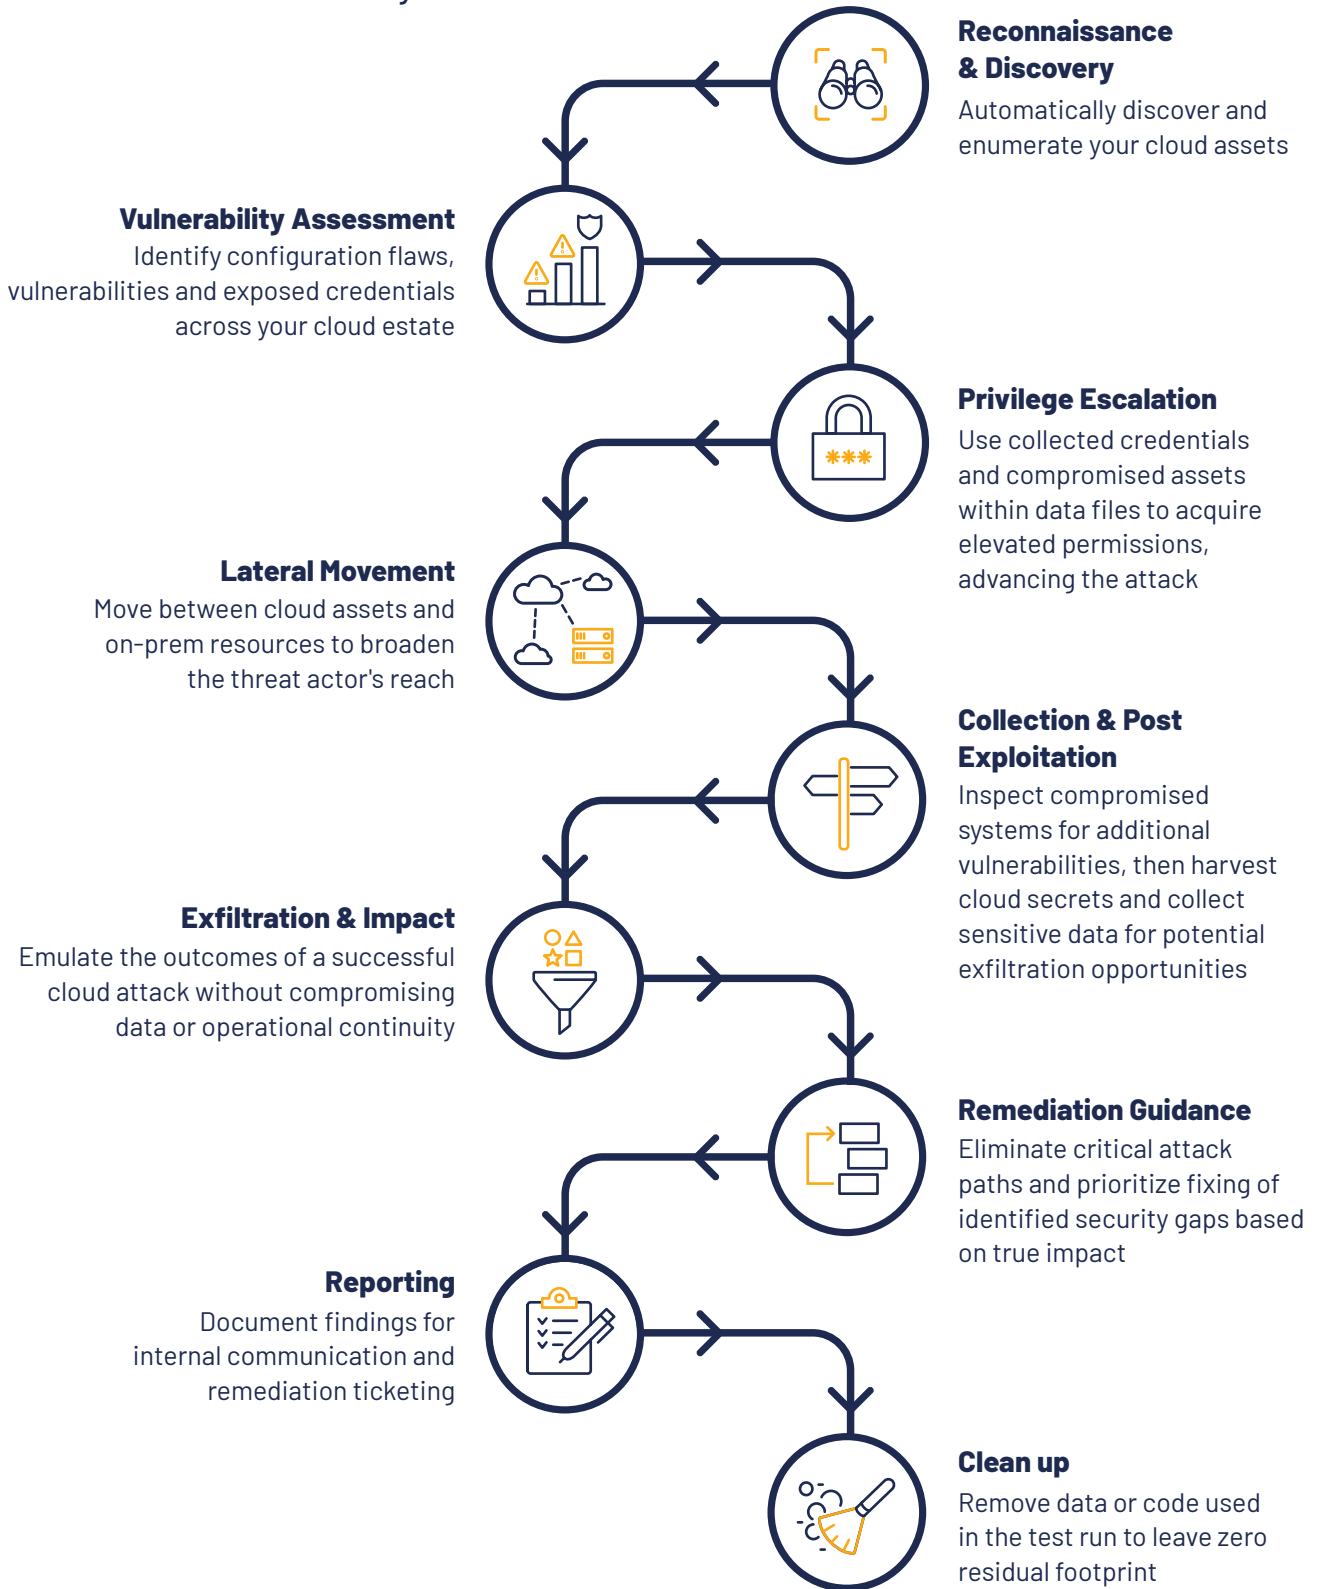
Reconnaissance & Discovery
Automatically discover and enumerate your cloud assets

Vulnerability Assessment
Identify configuration flaws, vulnerabilities and exposed credentials across your cloud estate

Privilege Escalation
Use collected credentials and compromised assets within data files to acquire elevated permissions, advancing the attack

Lateral Movement
Move between cloud assets and on-prem resources to broaden the threat actor's reach

Collection & Post Exploitation
Inspect compromised systems for additional vulnerabilities, then harvest cloud secrets and collect sensitive data for potential exfiltration opportunities

Exfiltration & Impact
Emulate the outcomes of a successful cloud attack without compromising data or operational continuity

Remediation Guidance
Eliminate critical attack paths and prioritize fixing of identified security gaps based on true impact

Reporting
Document findings for internal communication and remediation ticketing

Clean up
Remove data or code used in the test run to leave zero residual footprint